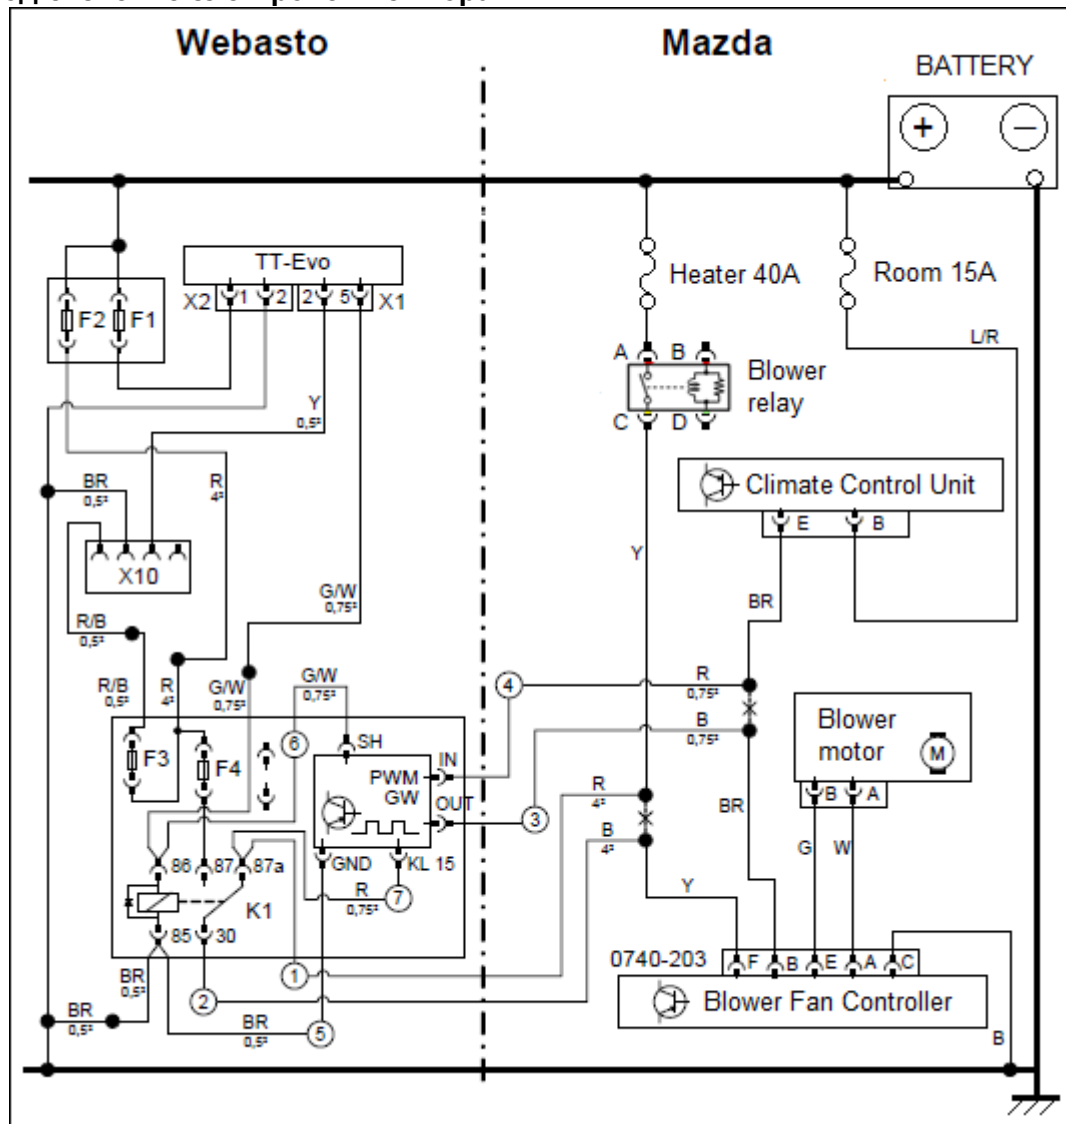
Webasto
Mazda
BATTERY
+
−
TT-Evo
X2 1 2
2 5 X1
F2 F1
Heater 40A
Room 15A
L/R
A B
Blower relay
C D
Y
0,5²
R
4²
BR
0,5²
X10
Climate Control Unit
E B
Y
BR
G/W
0,75²
R/B
0,5²
R/B
0,5²
R
4²
G/W
0,75²
G/W
0,75²
4
R
0,75²
B
0,75²
Blower motor
M
B A
F3
F4
6
SH
PWM GW
IN
OUT
3
R
4²
B
4²
BR
G W
86 87 87a
GND
KL 15
R
0,75²
7
K1
85 30
Y
0740-203
F B E A C
Blower Fan Controller
1
2
BR
0,5²
BR
0,5²
BR
0,5²
5
B